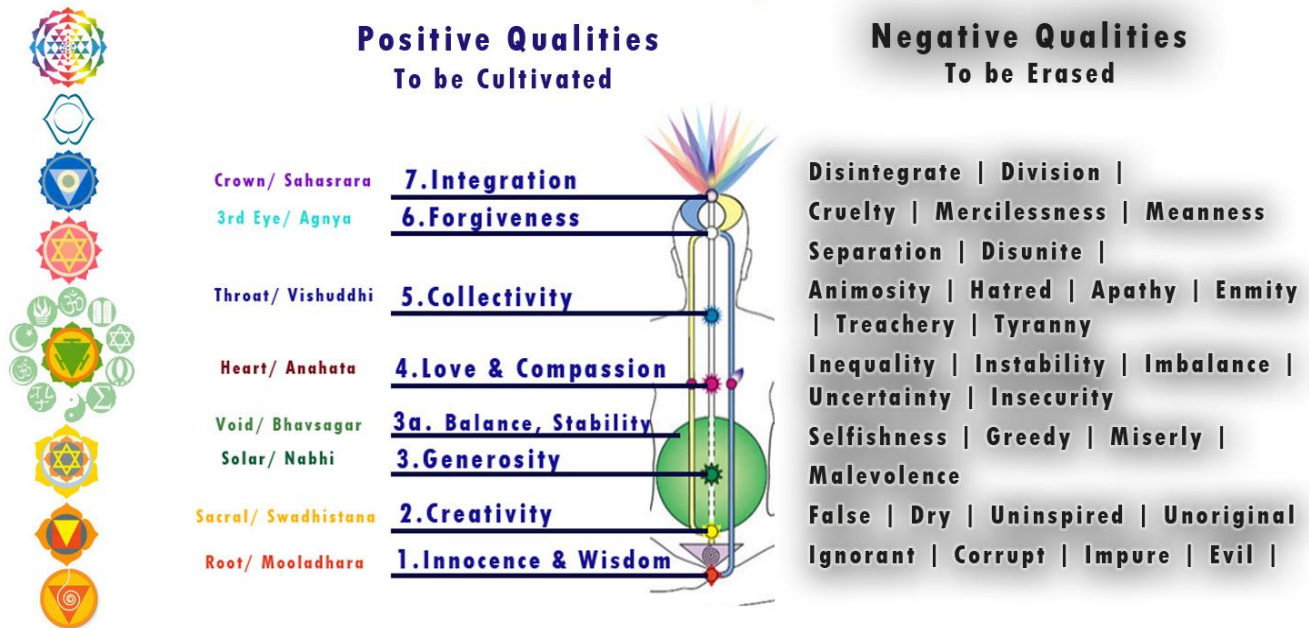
Positive Qualities
To be Cultivated

Negative Qualities
To be Erased

Crown/ Sahasrara 7.Integration
3rd Eye/ Agnya 6.Forgiveness
Throat/ Vishuddhi 5.Collectivity
Heart/ Anahata 4.Love & Compassion
Void/ Bhavsagar 3a. Balance, Stability
Solar/ Nabhi 3.Generosity
Sacral/ Swadhistana 2.Creativity
Root/ Mooladhara 1.Innocence & Wisdom

Disintegrate | Division |
Cruelty | Mercilessness | Meanness
Separation | Disunite |
Animosity | Hatred | Apathy | Enmity | Treachery | Tyranny
Inequality | Instability | Imbalance | Uncertainty | Insecurity
Selfishness | Greedy | Miserly | Malevolence
False | Dry | Uninspired | Unoriginal
Ignorant | Corrupt | Impure | Evil |